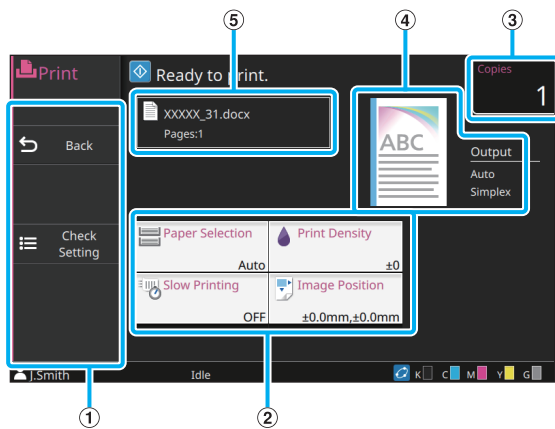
⑤ ④ ③

Print

Ready to print.

XXXXX_31.docx
Pages:1

Copies
1

Back

Check Setting

ABC

Output
Auto
Simplex

Paper Selection
Auto

Print Density
±0

Slow Printing
OFF

Image Position
±0.0mm,±0.0mm

J.Smith

Idle

K C M Y G

① ②